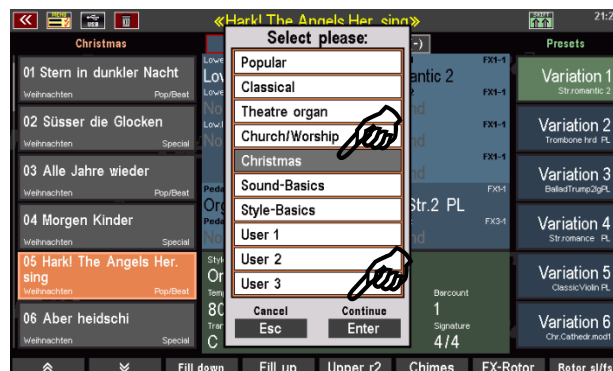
«Hark! The Angels Her. sing»

21:

Christmas

01 Stern in dunkler Nacht
Weihnachten Pop/Beat

02 Süsser die Glocken
Weihnachten Special

03 Alle Jahre wieder
Weihnachten Pop/Beat

04 Morgen Kinder
Weihnachten Special

05 Hark! The Angels Her. sing
Weihnachten Pop/Beat

06 Aber heidschi
Weihnachten Special

Select please:
Popular
Classical
Theatre organ
Church/Worship
Christmas
Sound-Basics
Style-Basics
User 1
User 2
User 3

Cancel
Esc
Continue
Enter

antic 2
Str.2 PL
FX1-1
FX1-1
FX1-1
FX1-1
FX1-1
FX3-1
Barcount
1
Signature
4/4

Presets
Variation 1
Str.romantic 2
Variation 2
Trombone hrd PL
Variation 3
BalladTrump2lgPL
Variation 4
Str.romance PL
Variation 5
ClassicViolin PL
Variation 6
Chr.Cathedr.mod1

Fill down
Fill up
Upper r2
Chimes
FX-Rotor
Rotor sl/fs